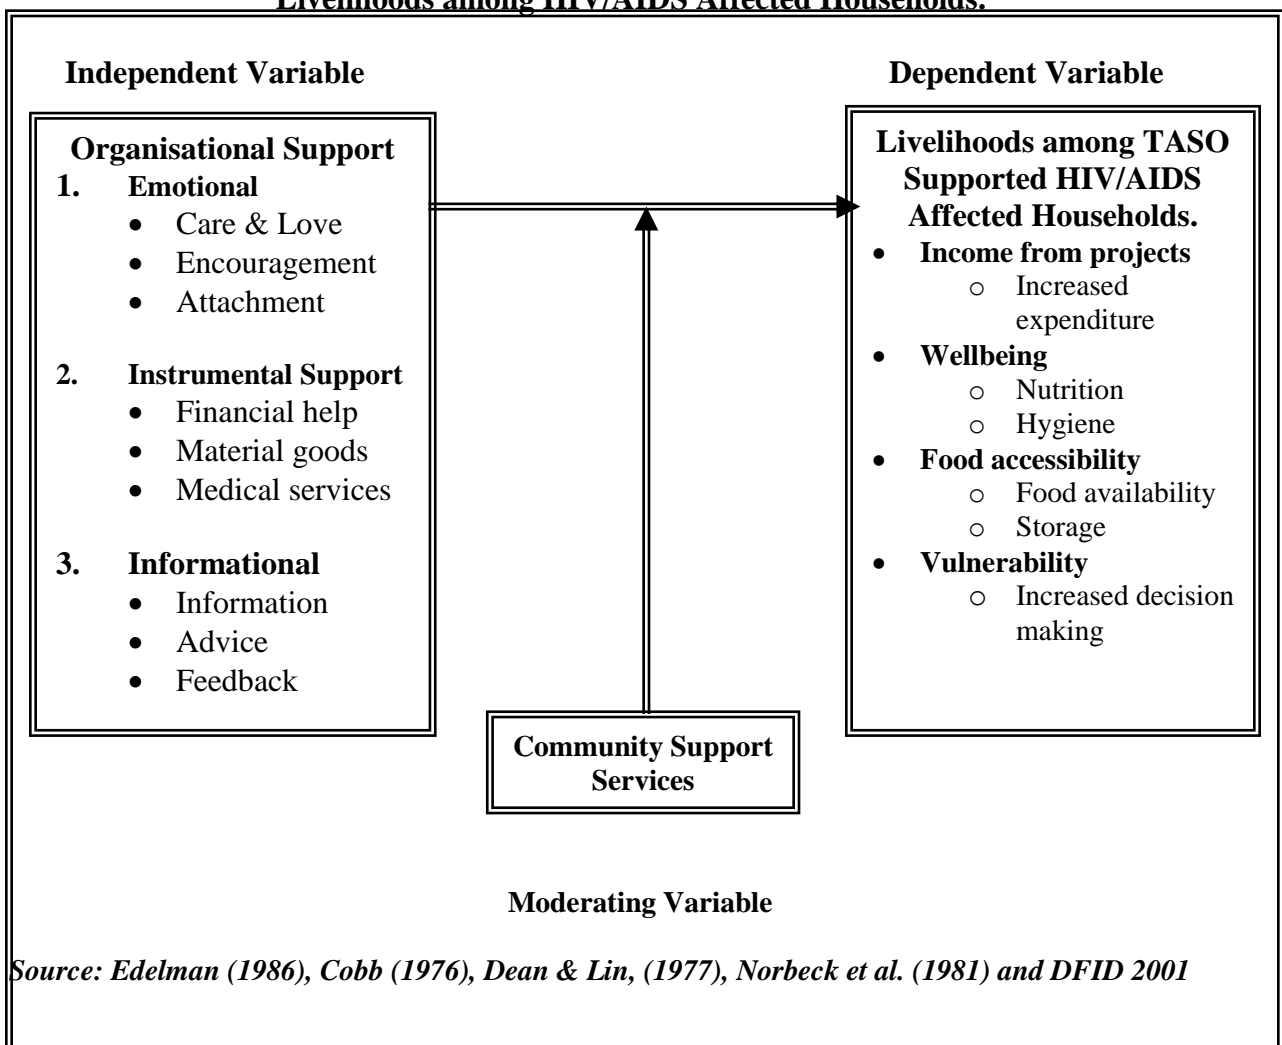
Livelihoods among HIV/AIDS Affected Households.

Independent Variable

Dependent Variable

Organisational Support
1. Emotional
- Care & Love
- Encouragement
- Attachment

2. Instrumental Support
- Financial help
- Material goods
- Medical services

3. Informational
- Information
- Advice
- Feedback

Livelihoods among TASO Supported HIV/AIDS Affected Households.
- Income from projects
  - Increased expenditure
- Wellbeing
  - Nutrition
  - Hygiene
- Food accessibility
  - Food availability
  - Storage
- Vulnerability
  - Increased decision making

Community Support Services

Moderating Variable

Source: Edelman (1986), Cobb (1976), Dean & Lin, (1977), Norbeck et al. (1981) and DFID 2001